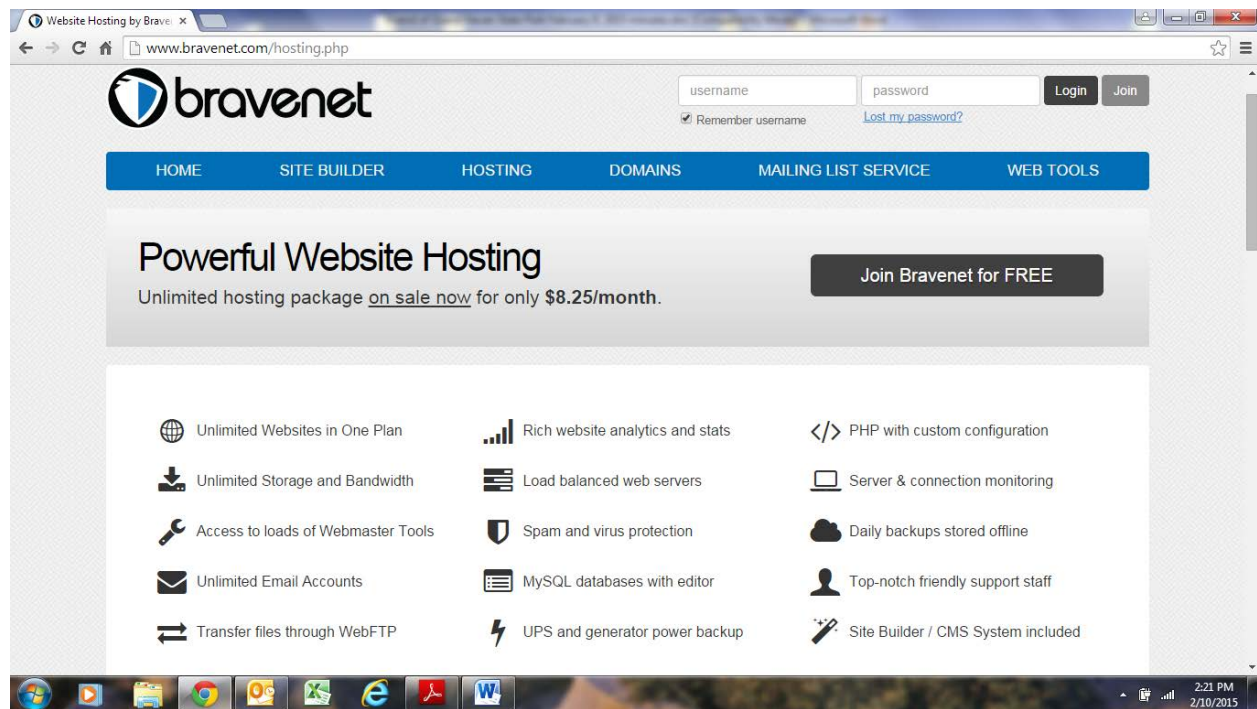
Website Hosting by Brave ×

www.bravenet.com/hosting.php

bravenet

username password Login Join

Remember username Lost my password?

HOME SITE BUILDER HOSTING DOMAINS MAILING LIST SERVICE WEB TOOLS

Powerful Website Hosting

Unlimited hosting package on sale now for only $8.25/month.

Join Bravenet for FREE

Unlimited Websites in One Plan

Unlimited Storage and Bandwidth

Access to loads of Webmaster Tools

Unlimited Email Accounts

Transfer files through WebFTP

Rich website analytics and stats

Load balanced web servers

Spam and virus protection

MySQL databases with editor

UPS and generator power backup

PHP with custom configuration

Server & connection monitoring

Daily backups stored offline

Top-notch friendly support staff

Site Builder / CMS System included

2:21 PM
2/10/2015